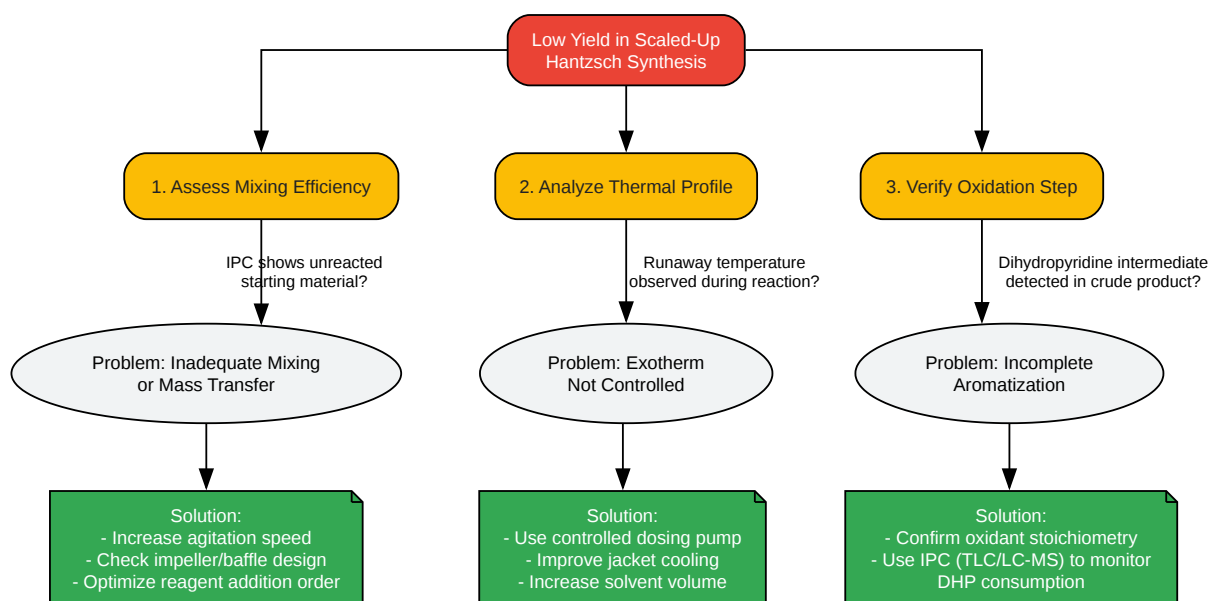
Low Yield in Scaled-Up Hantzsch Synthesis

1. Assess Mixing Efficiency

IPC shows unreacted starting material?

Problem: Inadequate Mixing or Mass Transfer

Solution:
- Increase agitation speed
- Check impeller/baffle design
- Optimize reagent addition order

2. Analyze Thermal Profile

Runaway temperature observed during reaction?

Problem: Exotherm Not Controlled

Solution:
- Use controlled dosing pump
- Improve jacket cooling
- Increase solvent volume

3. Verify Oxidation Step

Dihydropyridine intermediate detected in crude product?

Problem: Incomplete Aromatization

Solution:
- Confirm oxidant stoichiometry
- Use IPC (TLC/LC-MS) to monitor DHP consumption